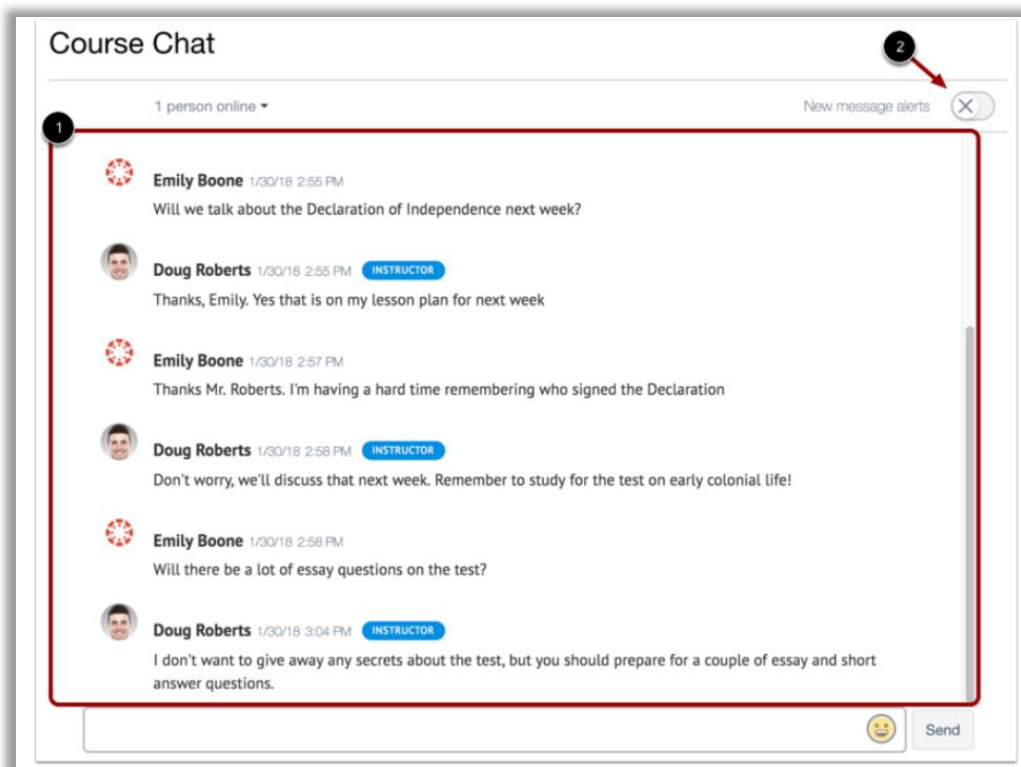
Course Chat

2

1 person online ▾

New message alerts

1

Emily Boone 1/30/18 2:55 PM
Will we talk about the Declaration of Independence next week?

Doug Roberts 1/30/18 2:55 PM INSTRUCTOR
Thanks, Emily. Yes that is on my lesson plan for next week

Emily Boone 1/30/18 2:57 PM
Thanks Mr. Roberts. I'm having a hard time remembering who signed the Declaration

Doug Roberts 1/30/18 2:58 PM INSTRUCTOR
Don't worry, we'll discuss that next week. Remember to study for the test on early colonial life!

Emily Boone 1/30/18 2:58 PM
Will there be a lot of essay questions on the test?

Doug Roberts 1/30/18 3:04 PM INSTRUCTOR
I don't want to give away any secrets about the test, but you should prepare for a couple of essay and short answer questions.

Send